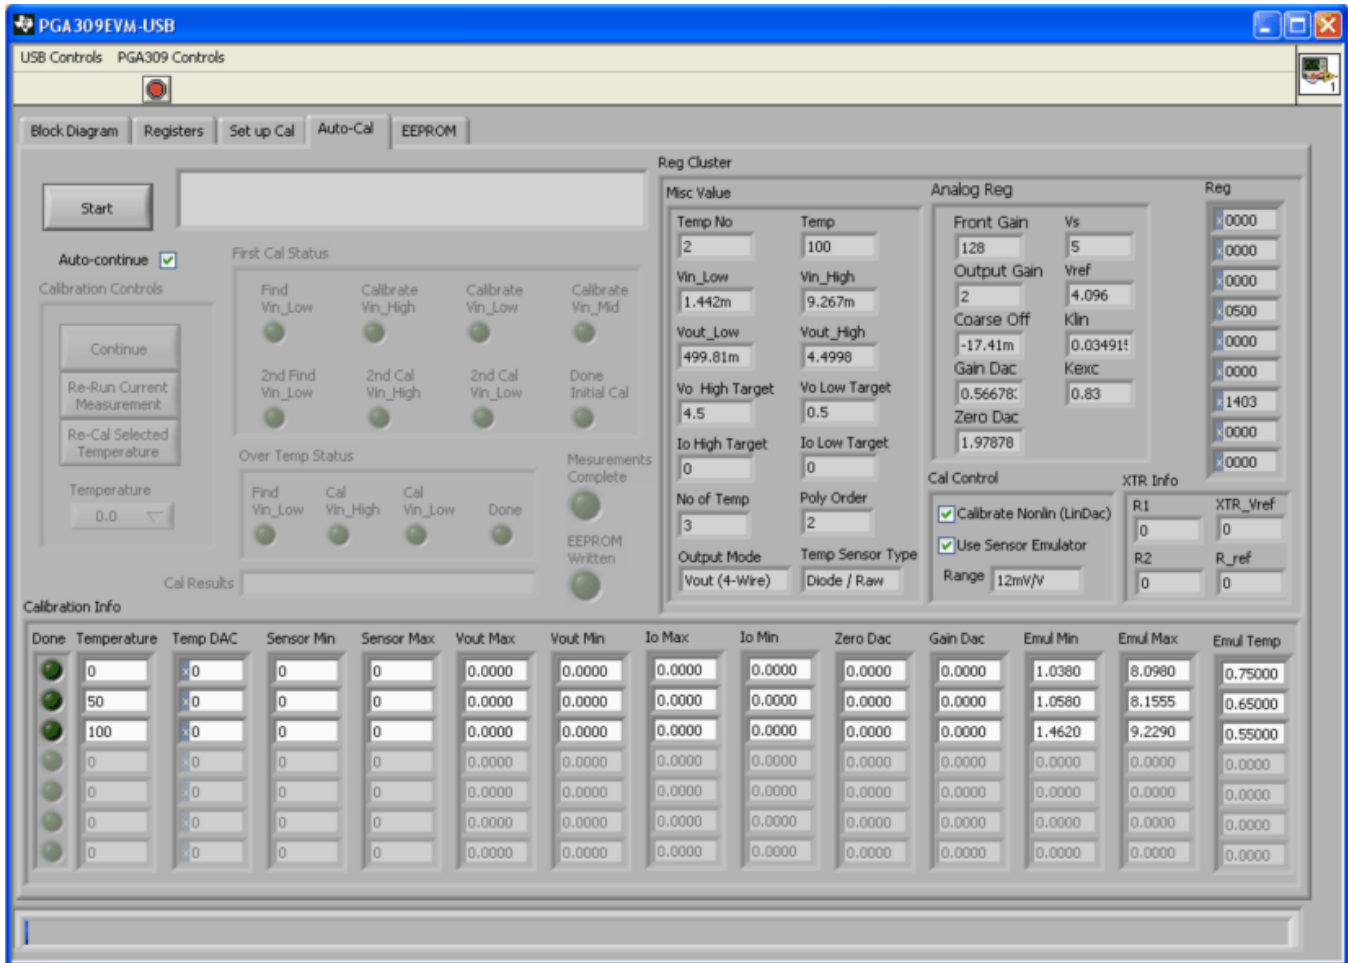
PGA309EVM-USB

USB Controls PGA309 Controls

Block Diagram | Registers | Set up Cal | Auto-Cal | EEPROM

Start

Auto-continue

Calibration Controls

Continue

Re-Run Current Measurement

Re-Cal Selected Temperature

Temperature

0.0

First Cal Status

Find Vin_Low | Calibrate Vin_High | Calibrate Vin_Low | Calibrate Vin_Mid

2nd Find Vin_Low | 2nd Cal Vin_High | 2nd Cal Vin_Low | Done Initial Cal

Over Temp Status

Find Vin_Low | Cal Vin_High | Cal Vin_Low | Done

Mesurements Complete

EEPROM Written

Cal Results

Reg Cluster

Misc Value

Temp No: 2
Temp: 100
Vin_Low: 1.442m
Vin_High: 9.267m
Vout_Low: 499.81m
Vout_High: 4.4998
Vo High Target: 4.5
Vo Low Target: 0.5
Io High Target: 0
Io Low Target: 0
No of Temp: 3
Poly Order: 2
Output Mode: Vout (4-Wire)
Temp Sensor Type: Diode / Raw

Analog Reg

Front Gain: 128
Vs: 5
Output Gain: 2
Vref: 4.096
Coarse Off: -17.41m
Klin: 0.03491!
Gain Dac: 0.56678:
Kexc: 0.83
Zero Dac: 1.97878

Reg

x0000
x0000
x0000
x0500
x0000
x0000
x1403
x0000
x0000

Cal Control

Calibrate Nonlin (LinDac)
Use Sensor Emulator
Range: 12mV/V

XTR Info

R1: 0
XTR_Vref: 0
R2: 0
R_ref: 0

Calibration Info

| Done | Temperature | Temp DAC | Sensor Min | Sensor Max | Vout Max | Vout Min | Io Max | Io Min | Zero Dac | Gain Dac | Emul Min | Emul Max | Emul Temp |
|---|---|---|---|---|---|---|---|---|---|---|---|---|---|
| | 0 | x0 | 0 | 0 | 0.0000 | 0.0000 | 0.0000 | 0.0000 | 0.0000 | 0.0000 | 1.0380 | 8.0980 | 0.75000 |
| | 50 | x0 | 0 | 0 | 0.0000 | 0.0000 | 0.0000 | 0.0000 | 0.0000 | 0.0000 | 1.0580 | 8.1555 | 0.65000 |
| | 100 | x0 | 0 | 0 | 0.0000 | 0.0000 | 0.0000 | 0.0000 | 0.0000 | 0.0000 | 1.4620 | 9.2290 | 0.55000 |
| | 0 | x0 | 0 | 0 | 0.0000 | 0.0000 | 0.0000 | 0.0000 | 0.0000 | 0.0000 | 0.0000 | 0.0000 | 0.0000 |
| | 0 | x0 | 0 | 0 | 0.0000 | 0.0000 | 0.0000 | 0.0000 | 0.0000 | 0.0000 | 0.0000 | 0.0000 | 0.0000 |
| | 0 | x0 | 0 | 0 | 0.0000 | 0.0000 | 0.0000 | 0.0000 | 0.0000 | 0.0000 | 0.0000 | 0.0000 | 0.0000 |
| | 0 | x0 | 0 | 0 | 0.0000 | 0.0000 | 0.0000 | 0.0000 | 0.0000 | 0.0000 | 0.0000 | 0.0000 | 0.0000 |